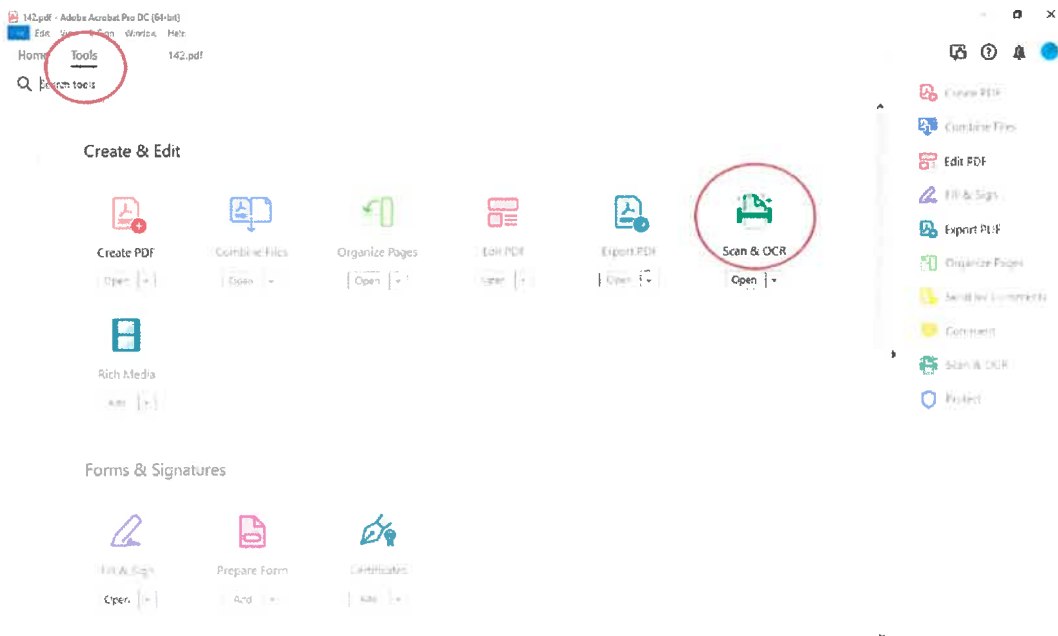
142.pdf - Adobe Acrobat Pro DC (64-bit)

File Edit View E-Sign Window Help

Home Tools 142.pdf

Search tools

Create & Edit

Create PDF
Open

Combine Files
Open

Organize Pages
Open

Edit PDF
Open

Export PDF
Open

Scan & OCR
Open

Rich Media
Add

Forms & Signatures

Fill & Sign
Open

Prepare Form
Add

Certificates
Add

Create PDF
Combine Files
Edit PDF
Fill & Sign
Export PDF
Organize Pages
Send for Comments
Comment
Scan & OCR
Protect